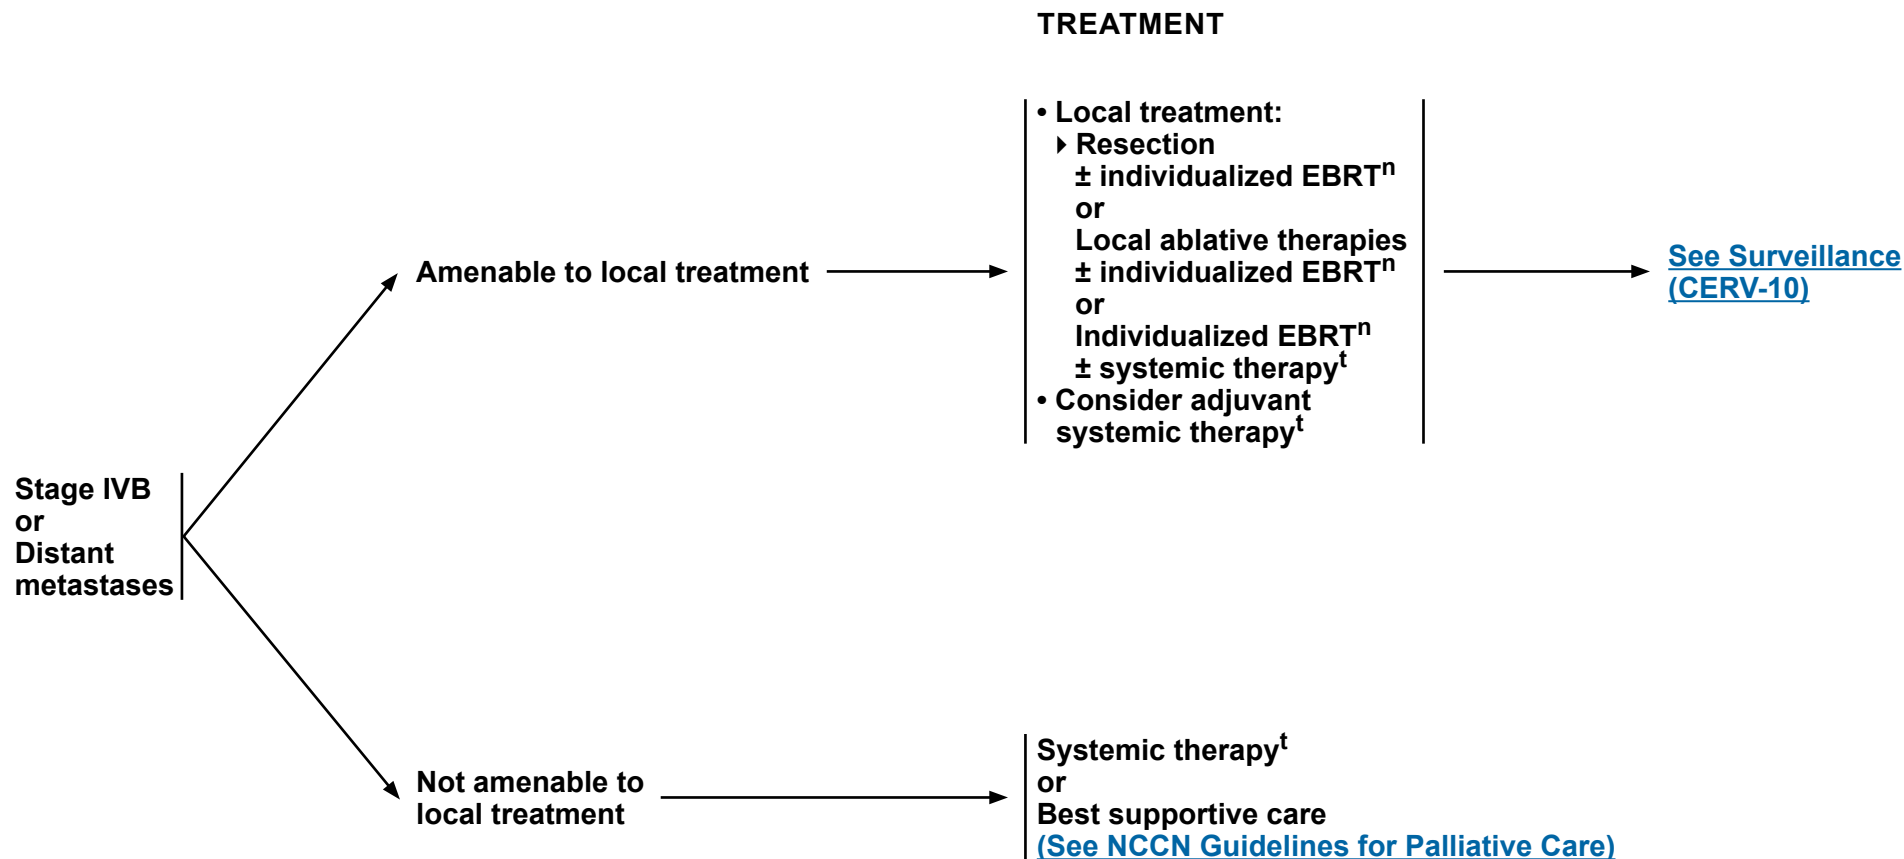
TREATMENT

Stage IVB
or
Distant metastases

Amenable to local treatment

• Local treatment:
▸ Resection
± individualized EBRT$^{n}$
or
Local ablative therapies
± individualized EBRT$^{n}$
or
Individualized EBRT$^{n}$
± systemic therapy$^{t}$
• Consider adjuvant systemic therapy$^{t}$

See Surveillance (CERV-10)

Not amenable to local treatment

Systemic therapy$^{t}$
or
Best supportive care
(See NCCN Guidelines for Palliative Care)